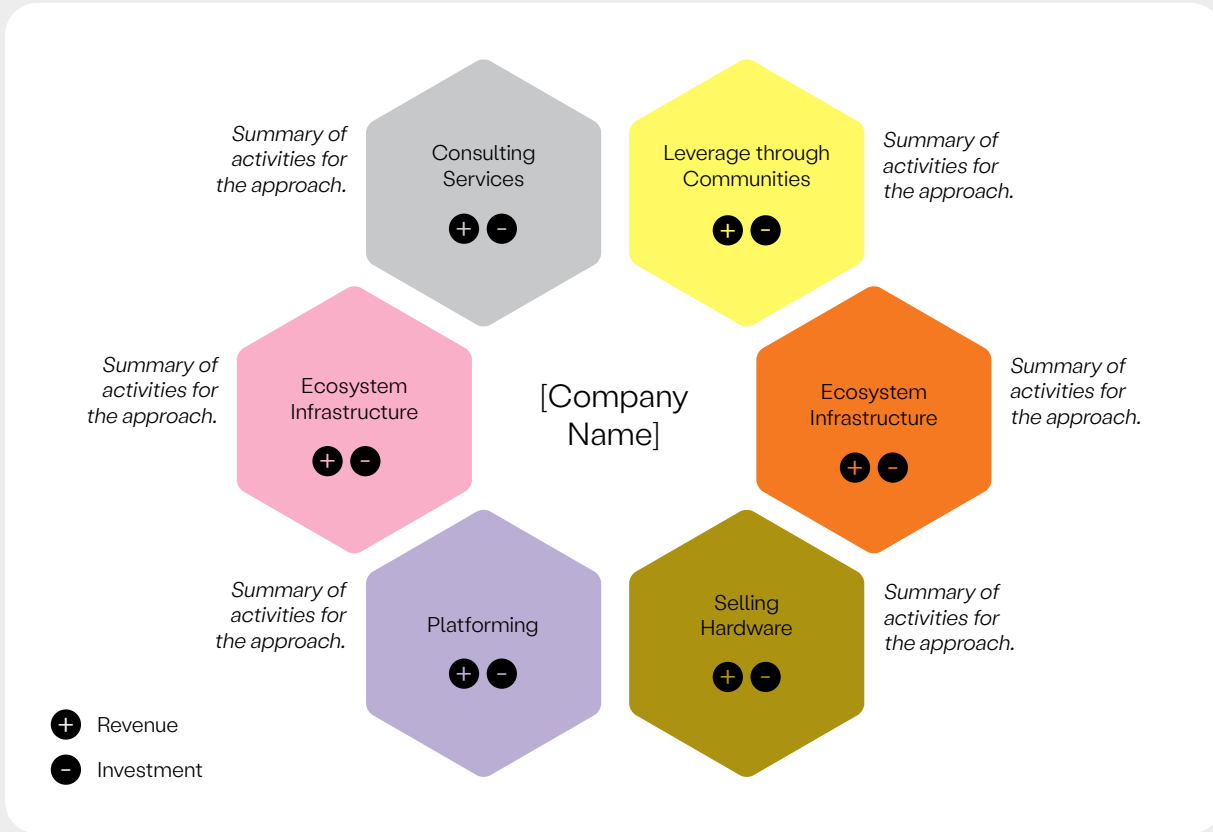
*Summary of activities for the approach.*

Consulting Services

$+$ $-$

Leverage through Communities

$+$ $-$

*Summary of activities for the approach.*

*Summary of activities for the approach.*

Ecosystem Infrastructure

$+$ $-$

[Company Name]

Ecosystem Infrastructure

$+$ $-$

*Summary of activities for the approach.*

*Summary of activities for the approach.*

Platforming

$+$ $-$

Selling Hardware

$+$ $-$

*Summary of activities for the approach.*

$+$ Revenue

$-$ Investment